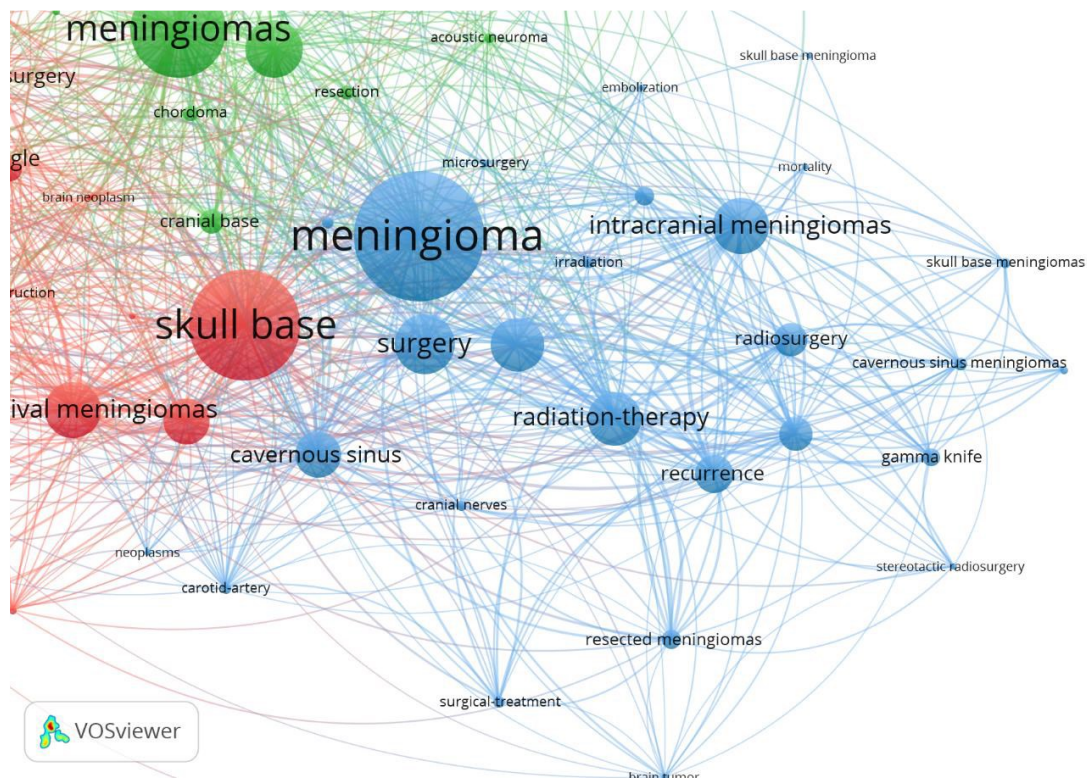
meningiomas
acoustic neuroma
skull base meningioma
urgery
resection
embolization
chordoma
microsurgery
mortality
gle
brain neoplasm
cranial base
meningioma
intracranial meningiomas
irradiation
skull base meningiomas
ruction
skull base
surgery
radiosurgery
cavernous sinus meningiomas
ival meningiomas
radiation-therapy
cavernous sinus
gamma knife
recurrence
cranial nerves
neoplasms
carotid-artery
stereotactic radiosurgery
resected meningiomas
surgical-treatment
brain tumor
VOSviewer